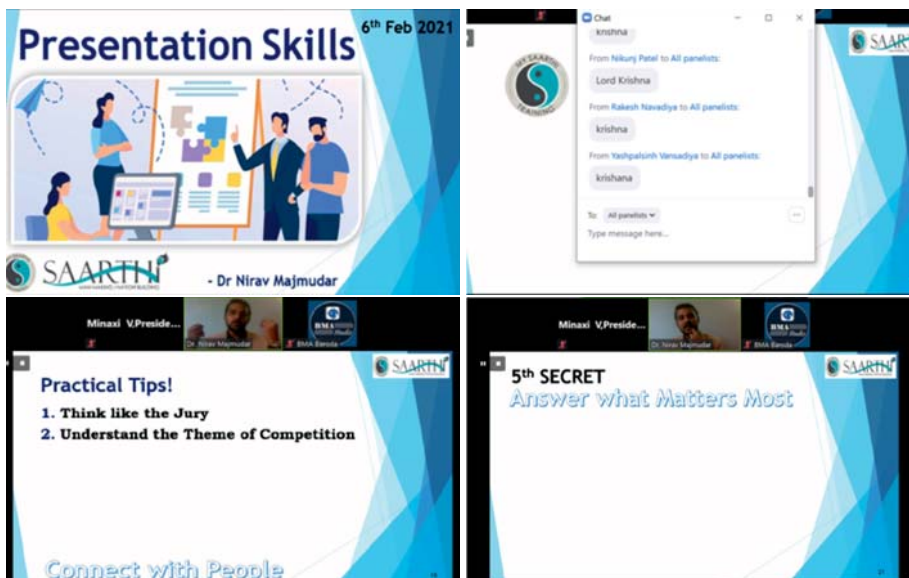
Presentation Skills

6th Feb 2021

SAARTHI

- Dr Nirav Majmudar

Chat

krishna

From Nikunj Patel to All panelists:

Lord Krishna

From Rakesh Navadiya to All panelists:

krishna

From Yashpalsinh Vansadiya to All panelists:

krishana

To: All panelists

Type message here...

SAARTHI

Minaxi V.Preside...

Dr. Nirav Majmudar

BMA Baroda

SAARTHI

Practical Tips!

1. Think like the Jury

2. Understand the Theme of Competition

Connect with People

Minaxi V.Preside...

Dr. Nirav Majmudar

BMA Baroda

SAARTHI

5th SECRET

Answer what Matters Most